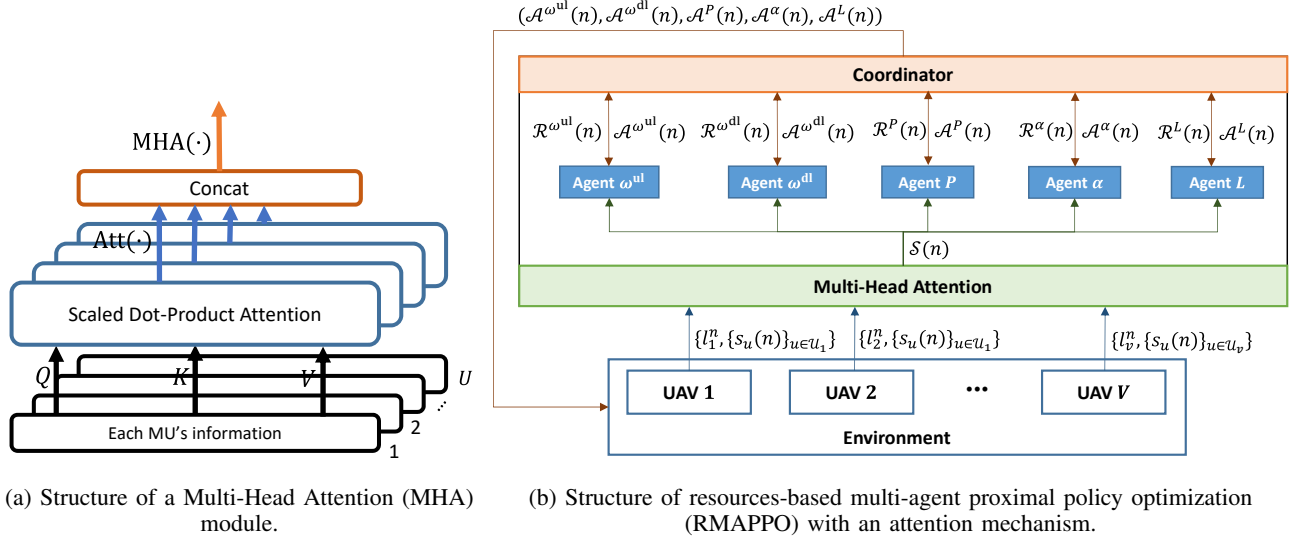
$\text{MHA}(\cdot)$

Concat

$\text{Att}(\cdot)$

Scaled Dot-Product Attention

$Q$ $K$ $V$ $U$

Each MU's information

2

1

(a) Structure of a Multi-Head Attention (MHA) module.

$(\mathcal{A}^{\omega^{\text{ul}}}(n), \mathcal{A}^{\omega^{\text{dl}}}(n), \mathcal{A}^{P}(n), \mathcal{A}^{\alpha}(n), \mathcal{A}^{L}(n))$

Coordinator

$\mathcal{R}^{\omega^{\text{ul}}}(n)$ $\mathcal{A}^{\omega^{\text{ul}}}(n)$ $\mathcal{R}^{\omega^{\text{dl}}}(n)$ $\mathcal{A}^{\omega^{\text{dl}}}(n)$ $\mathcal{R}^{P}(n)$ $\mathcal{A}^{P}(n)$ $\mathcal{R}^{\alpha}(n)$ $\mathcal{A}^{\alpha}(n)$ $\mathcal{R}^{L}(n)$ $\mathcal{A}^{L}(n)$

Agent $\omega^{\text{ul}}$ Agent $\omega^{\text{dl}}$ Agent $P$ Agent $\alpha$ Agent $L$

$\mathcal{S}(n)$

Multi-Head Attention

$\{l_1^n, \{s_u(n)\}_{u\in\mathcal{U}_1}\}$ $\{l_2^n, \{s_u(n)\}_{u\in\mathcal{U}_1}\}$ $\{l_v^n, \{s_u(n)\}_{u\in\mathcal{U}_v}\}$

UAV 1 UAV 2 ••• UAV $V$

Environment

(b) Structure of resources-based multi-agent proximal policy optimization (RMAPPO) with an attention mechanism.